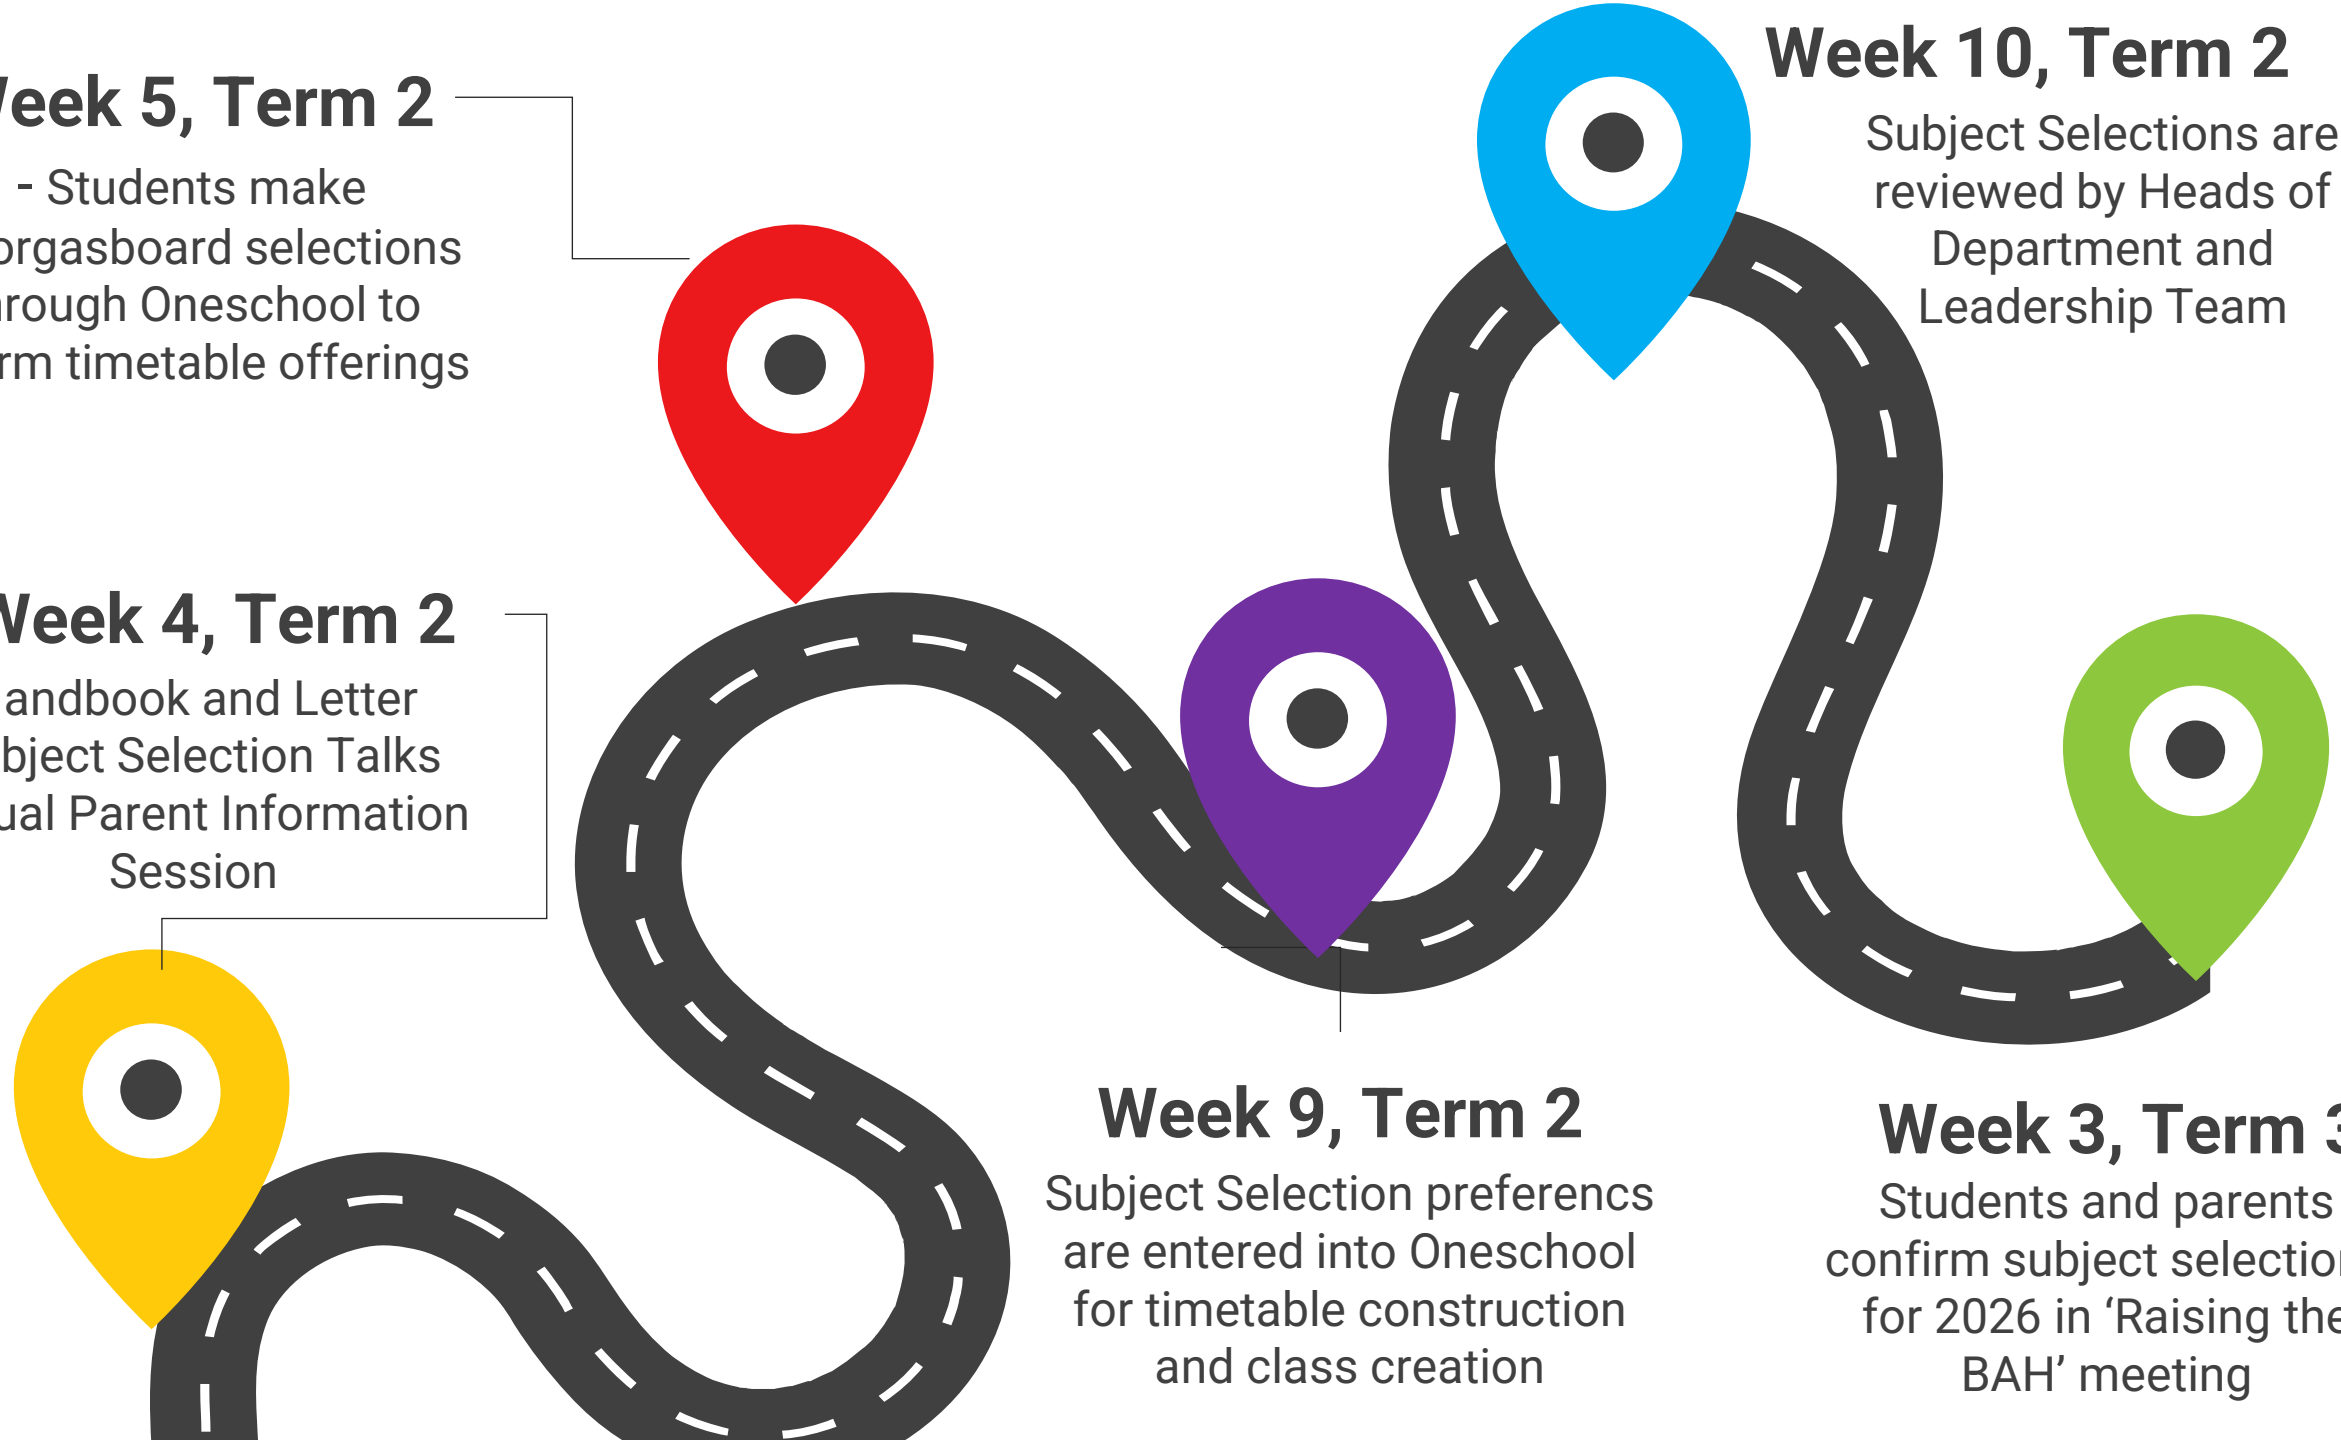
Week 4, Term 2
andbook and Letter
bject Selection Talks
ual Parent Information
Session

Veek 5, Term 2
- Students make
orgasboard selections
rough Oneschool to
rm timetable offerings

Week 9, Term 2
Subject Selection preferencs are entered into Oneschool for timetable construction and class creation

Week 10, Term 2
Subject Selections are reviewed by Heads of Department and Leadership Team

Week 3, Term 3
Students and parents confirm subject selectio for 2026 in 'Raising the BAH' meeting